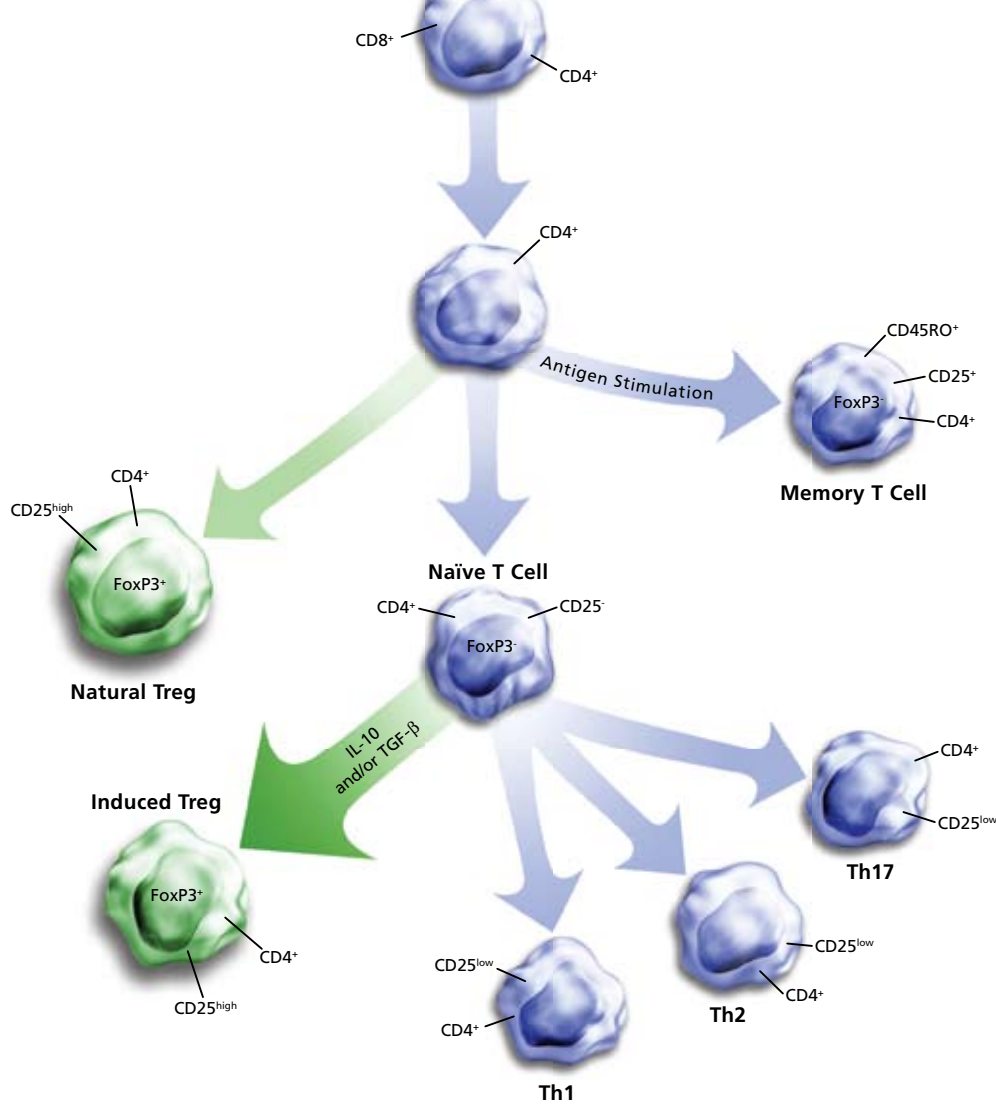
$CD8^+$

$CD4^+$

$CD4^+$

Antigen Stimulation

$CD45RO^+$

$CD25^+$

$FoxP3^-$

$CD4^+$

Memory T Cell

$CD4^+$

$CD25^{high}$

$FoxP3^+$

Natural Treg

Naïve T Cell

$CD4^+$

$CD25^-$

$FoxP3^-$

IL-10 and/or TGF-$\beta$

Induced Treg

$FoxP3^+$

$CD4^+$

$CD25^{high}$

$CD4^+$

$CD25^{low}$

Th17

$CD25^{low}$

$CD4^+$

Th2

$CD25^{low}$

$CD4^+$

Th1